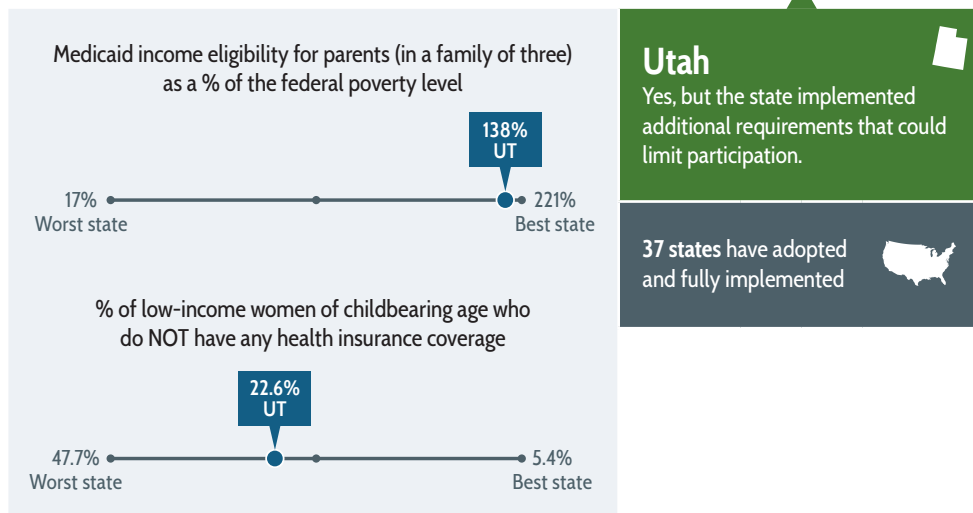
Medicaid income eligibility for parents (in a family of three) as a % of the federal poverty level

138%
UT

17%
Worst state

221%
Best state

% of low-income women of childbearing age who do NOT have any health insurance coverage

22.6%
UT

47.7%
Worst state

5.4%
Best state

Utah
Yes, but the state implemented additional requirements that could limit participation.

**37 states** have adopted and fully implemented